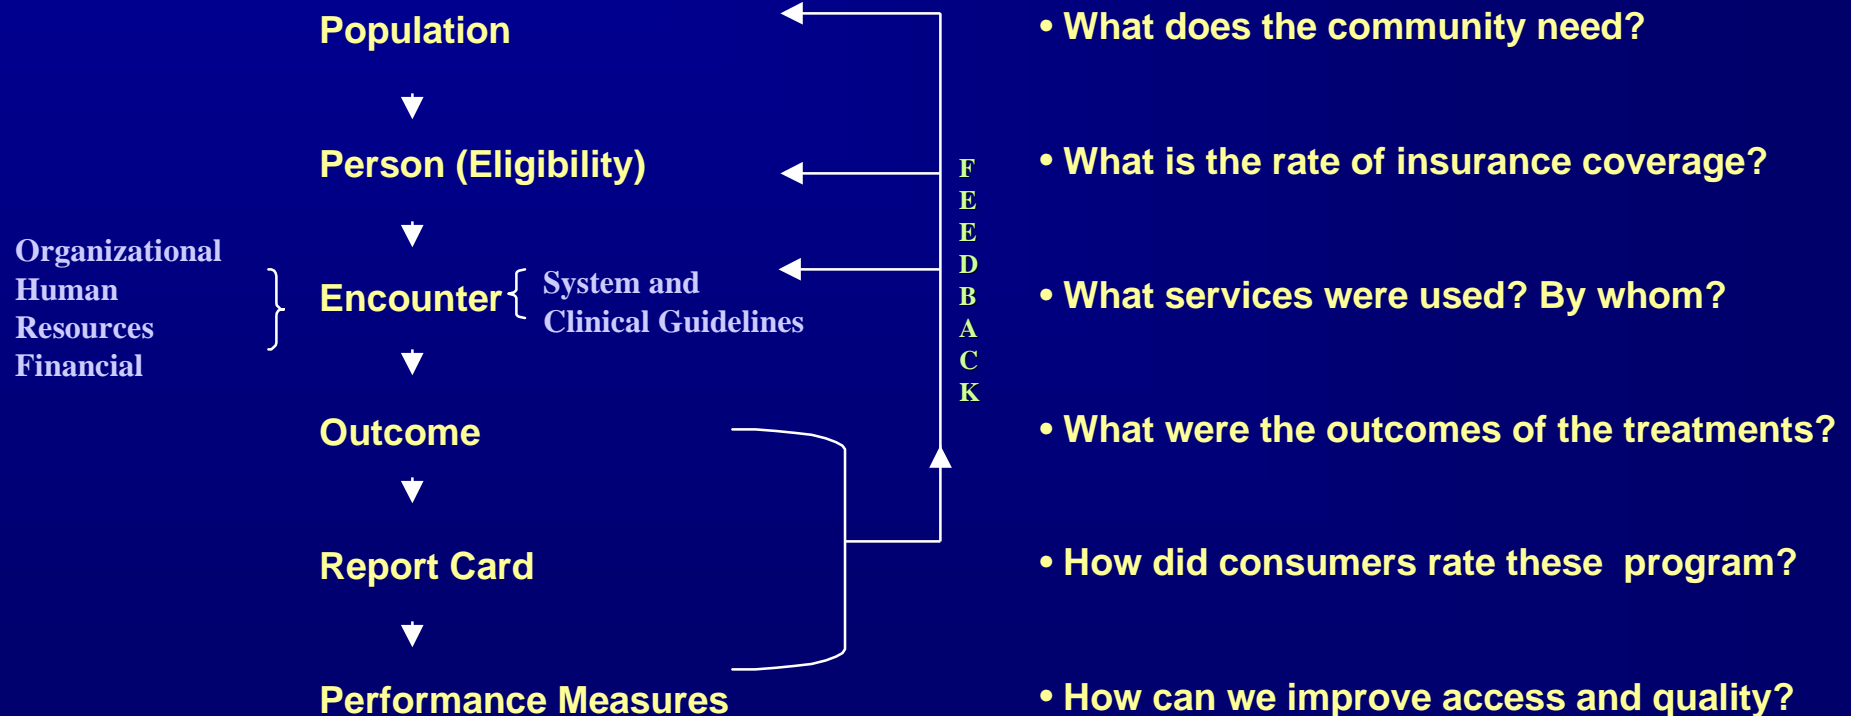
Population

Person (Eligibility)

Organizational
Human
Resources
Financial

Encounter

System and
Clinical Guidelines

Outcome

Report Card

Performance Measures

F
E
E
D
B
A
C
K

• What does the community need?

• What is the rate of insurance coverage?

• What services were used? By whom?

• What were the outcomes of the treatments?

• How did consumers rate these program?

• How can we improve access and quality?